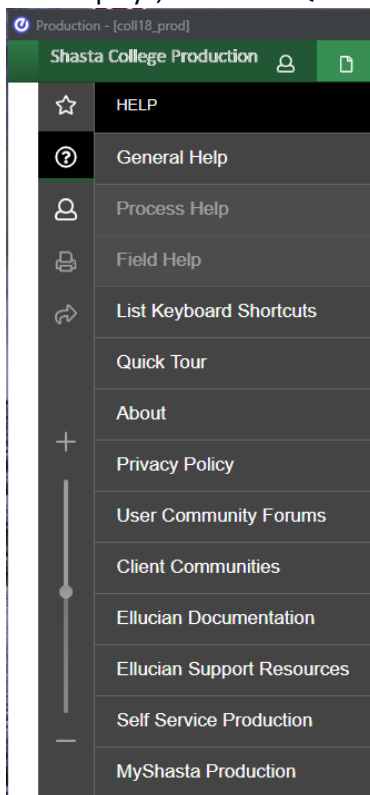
Production - [coll18_prod]

Shasta College Production

HELP

General Help

Process Help

Field Help

List Keyboard Shortcuts

Quick Tour

About

Privacy Policy

User Community Forums

Client Communities

Ellucian Documentation

Ellucian Support Resources

Self Service Production

MyShasta Production